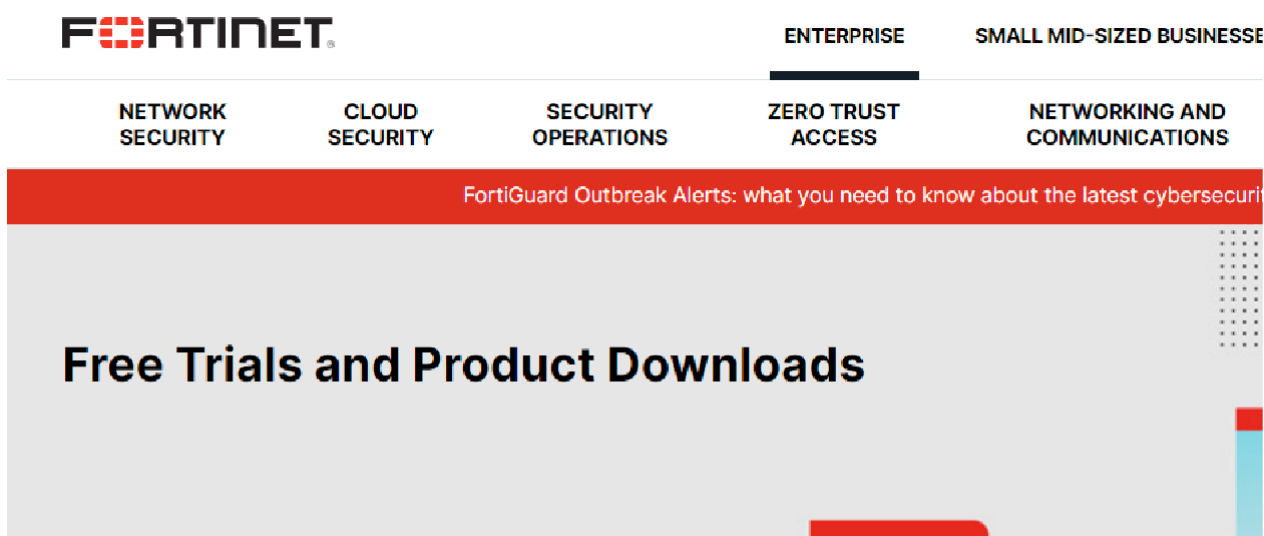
FORTINET.

ENTERPRISE

SMALL MID-SIZED BUSINESSE

NETWORK SECURITY

CLOUD SECURITY

SECURITY OPERATIONS

ZERO TRUST ACCESS

NETWORKING AND COMMUNICATIONS

FortiGuard Outbreak Alerts: what you need to know about the latest cybersecuri

Free Trials and Product Downloads